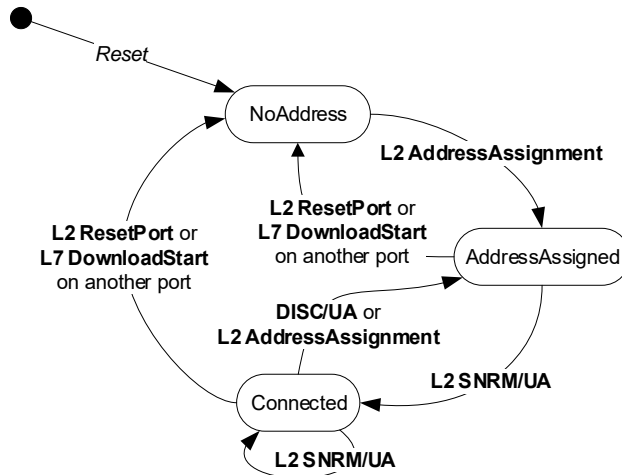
Reset

NoAddress

L2 AddressAssignment

L2 ResetPort or L7 DownloadStart on another port

L2 ResetPort or L7 DownloadStart on another port

AddressAssigned

DISC/UA or L2 AddressAssignment

L2 SNRM/UA

Connected

L2 SNRM/UA